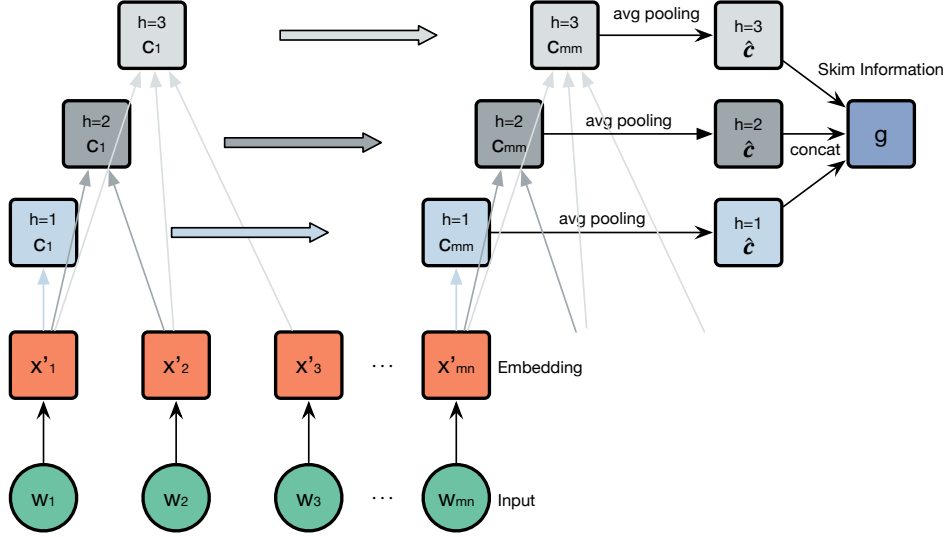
h=3
$c_1$

h=3
$c_{mm}$

avg pooling

h=3
$\hat{c}$

Skim Information

h=2
$c_1$

h=2
$c_{mm}$

avg pooling

h=2
$\hat{c}$

concat

g

h=1
$c_1$

h=1
$c_{mm}$

avg pooling

h=1
$\hat{c}$

$x'_1$ $x'_2$ $x'_3$ ··· $x'_{mn}$ Embedding

$w_1$ $w_2$ $w_3$ ··· $w_{mn}$ Input